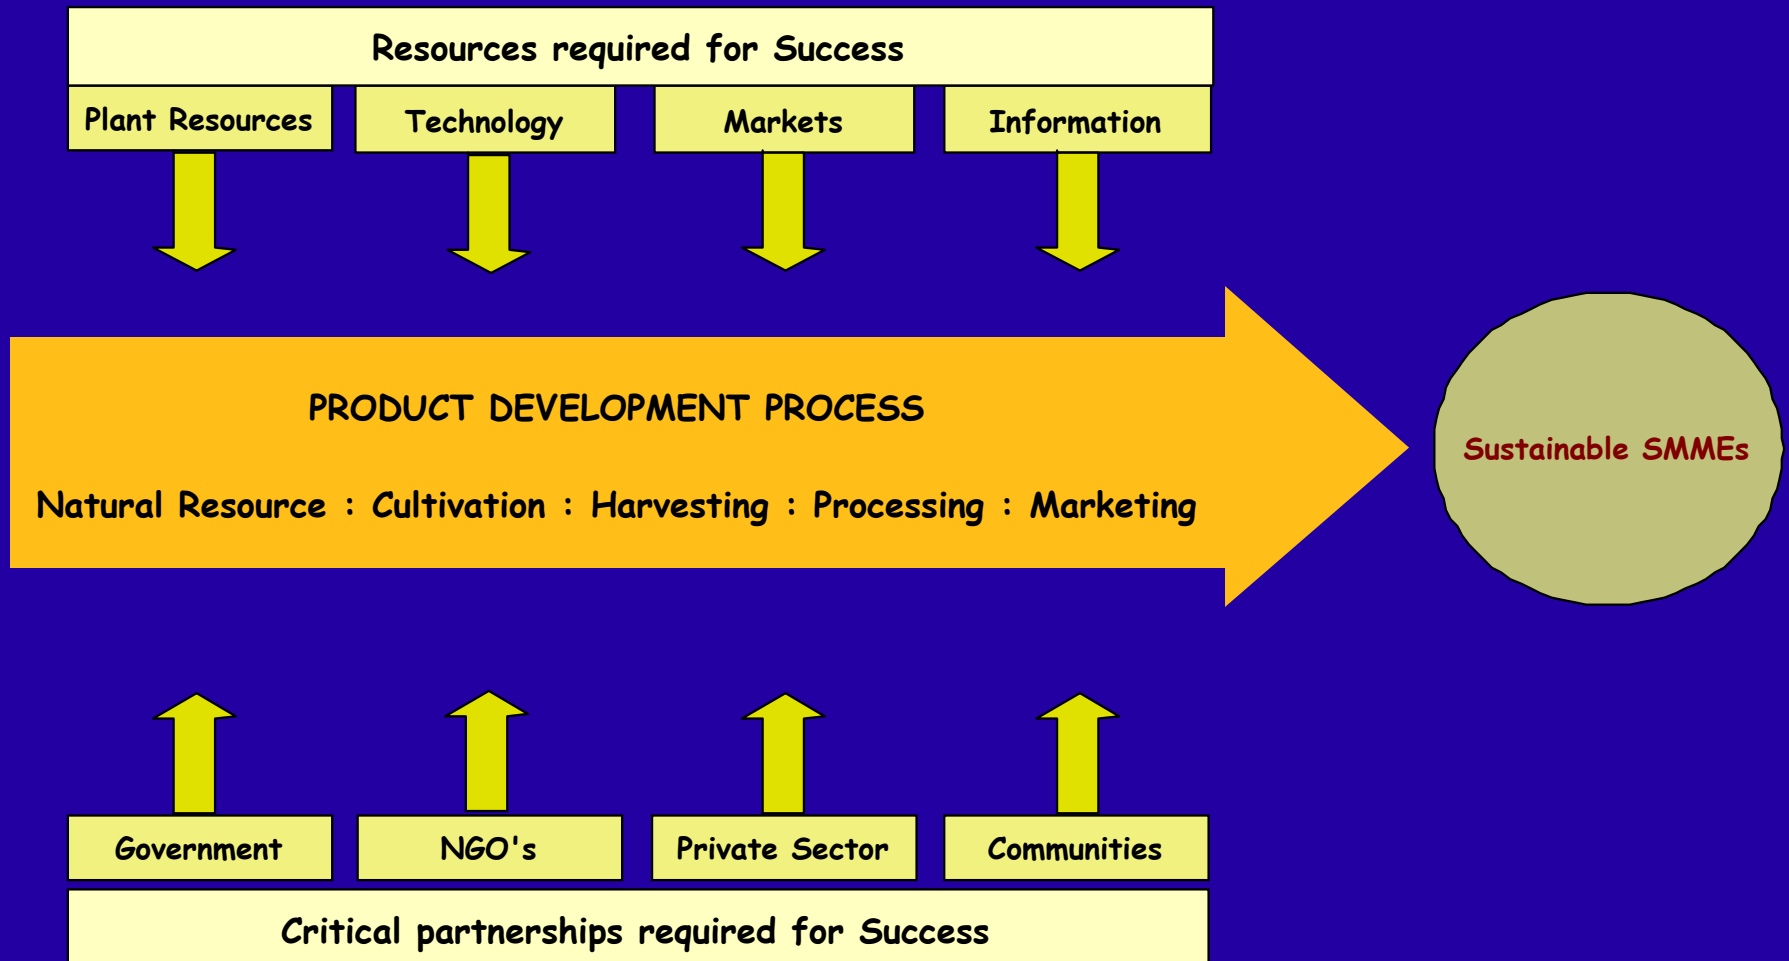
Resources required for Success

Plant Resources

Technology

Markets

Information

PRODUCT DEVELOPMENT PROCESS

Natural Resource : Cultivation : Harvesting : Processing : Marketing

Sustainable SMMEs

Government

NGO's

Private Sector

Communities

Critical partnerships required for Success